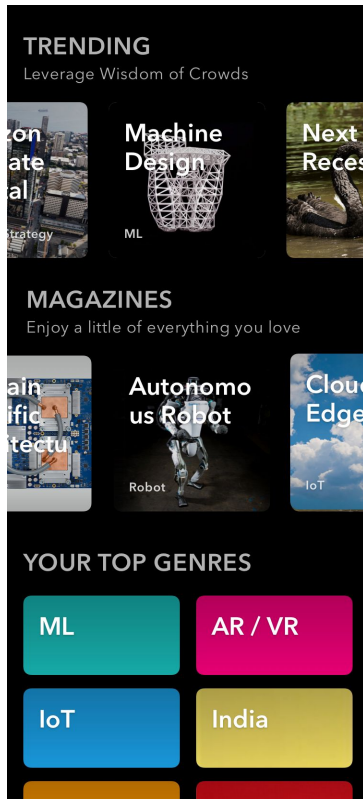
TRENDING
Leverage Wisdom of Crowds

zon
ate
al
Strategy

Machine Design
ML

Next
Reces

MAGAZINES
Enjoy a little of everything you love

ain
ific
itectu

Autonomous Robot
Robot

Clou
Edge
IoT

YOUR TOP GENRES

ML

AR / VR

IoT

India